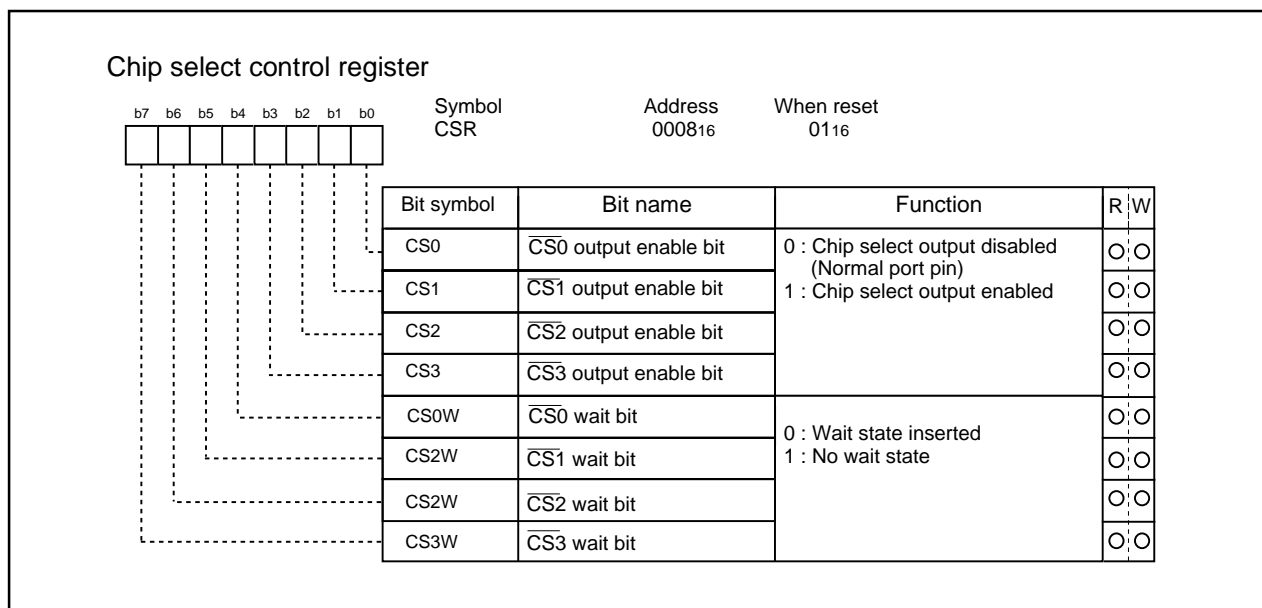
Chip select control register

b7 b6 b5 b4 b3 b2 b1 b0

| Symbol | Address | When reset |
|---|---|---|
| CSR | $0008_{16}$ | $01_{16}$ |

| Bit symbol | Bit name | Function | R | W |
|---|---|---|---|---|
| CS0 | $\overline{CS0}$ output enable bit | 0 : Chip select output disabled (Normal port pin) 1 : Chip select output enabled | O | O |
| CS1 | $\overline{CS1}$ output enable bit | | O | O |
| CS2 | $\overline{CS2}$ output enable bit | | O | O |
| CS3 | $\overline{CS3}$ output enable bit | | O | O |
| CS0W | $\overline{CS0}$ wait bit | 0 : Wait state inserted 1 : No wait state | O | O |
| CS2W | $\overline{CS1}$ wait bit | | O | O |
| CS2W | $\overline{CS2}$ wait bit | | O | O |
| CS3W | $\overline{CS3}$ wait bit | | O | O |